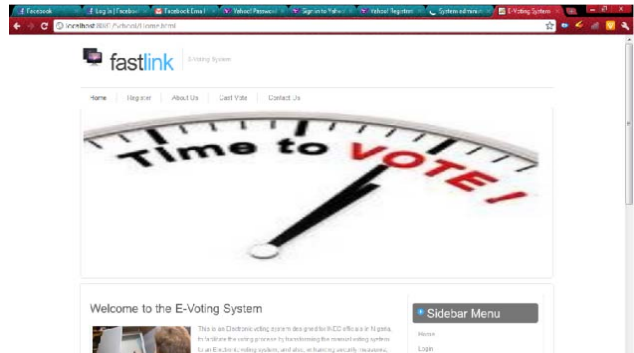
Facebook | Log In | Facebook | Facebook Email | Yahoo! Password | Sign in to Yahoo | Yahoo! Registrat | System administ | E-Voting System

localhost:8080/Fastlink/Home.html

fastlink E-Voting System

Home | Register | About Us | Cast Vote | Contact Us

Time to VOTE!

Welcome to the E-Voting System

This is an Electronic voting system designed for INEC officials in Nigeria, to facilitate the voting process by transforming the manual voting system to an Electronic voting system, and also, enhancing security measures,

Sidebar Menu

Home

Login